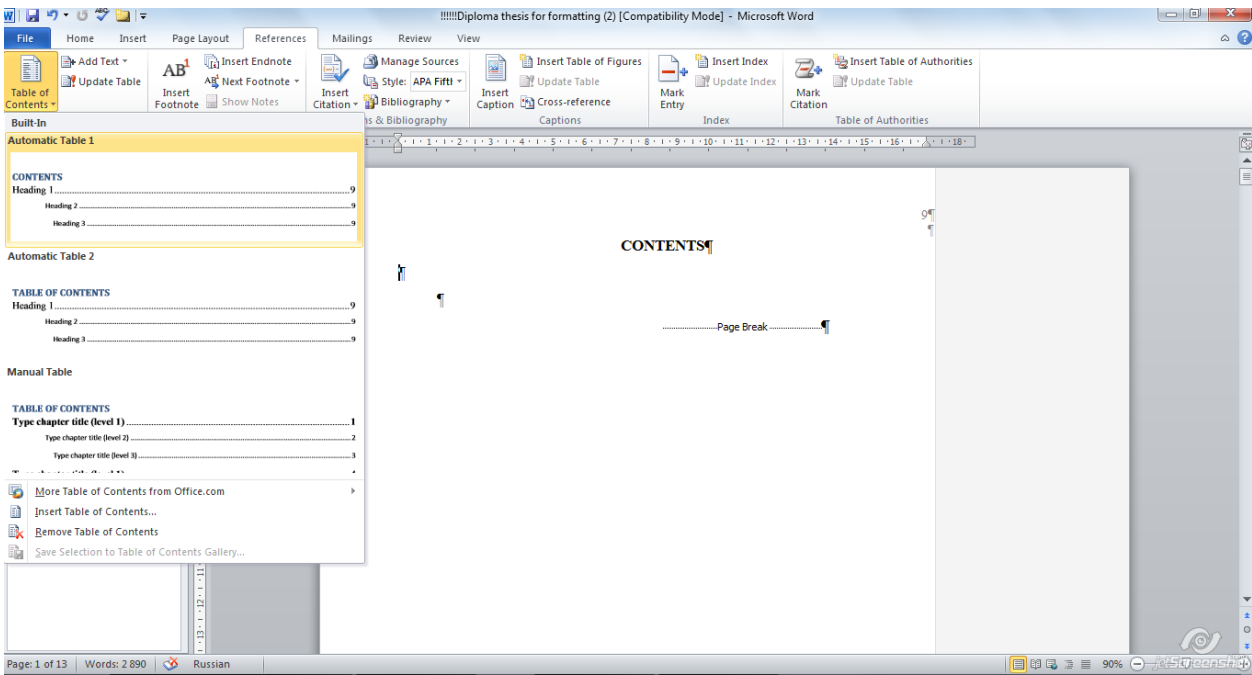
!!!!!Diploma thesis for formatting (2) [Compatibility Mode] - Microsoft Word

File Home Insert Page Layout References Mailings Review View

Table of Contents
Add Text
Update Table
Insert Footnote
Insert Endnote
Next Footnote
Show Notes
Insert Citation
Manage Sources
Style: APA Fifth
Bibliography
s & Bibliography
Insert Caption
Insert Table of Figures
Update Table
Cross-reference
Captions
Mark Entry
Insert Index
Update Index
Index
Mark Citation
Insert Table of Authorities
Update Table
Table of Authorities

Built-In
Automatic Table 1
CONTENTS
Heading 1 ........ 9
Heading 2 ........ 9
Heading 3 ........ 9

Automatic Table 2
TABLE OF CONTENTS
Heading 1 ........ 9
Heading 2 ........ 9
Heading 3 ........ 9

Manual Table
TABLE OF CONTENTS
Type chapter title (level 1) ........ 1
Type chapter title (level 2) ........ 2
Type chapter title (level 3) ........ 3

More Table of Contents from Office.com
Insert Table of Contents...
Remove Table of Contents
Save Selection to Table of Contents Gallery...

9¶
¶
CONTENTS¶
¶
¶
Page Break ¶

Page: 1 of 13 | Words: 2 890 | Russian
90%